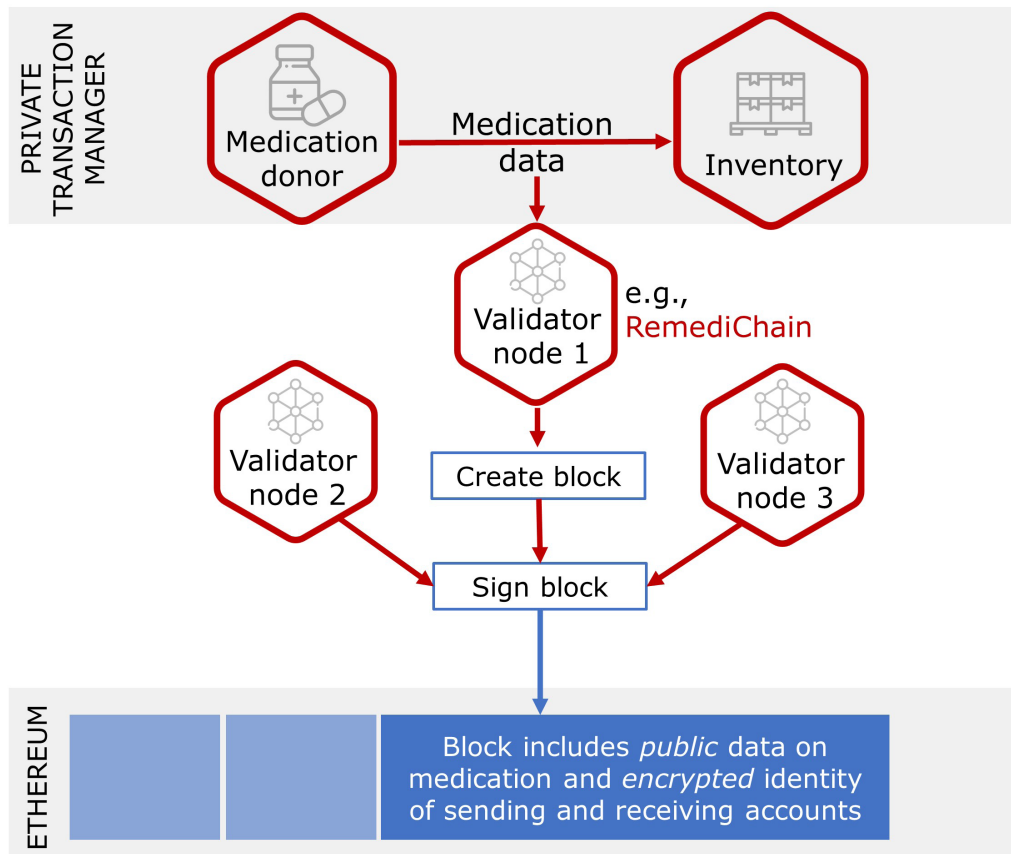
PRIVATE TRANSACTION MANAGER

Medication donor

Medication data

Inventory

Validator node 1

e.g., RemediChain

Validator node 2

Create block

Validator node 3

Sign block

ETHEREUM

Block includes *public* data on medication and *encrypted* identity of sending and receiving accounts